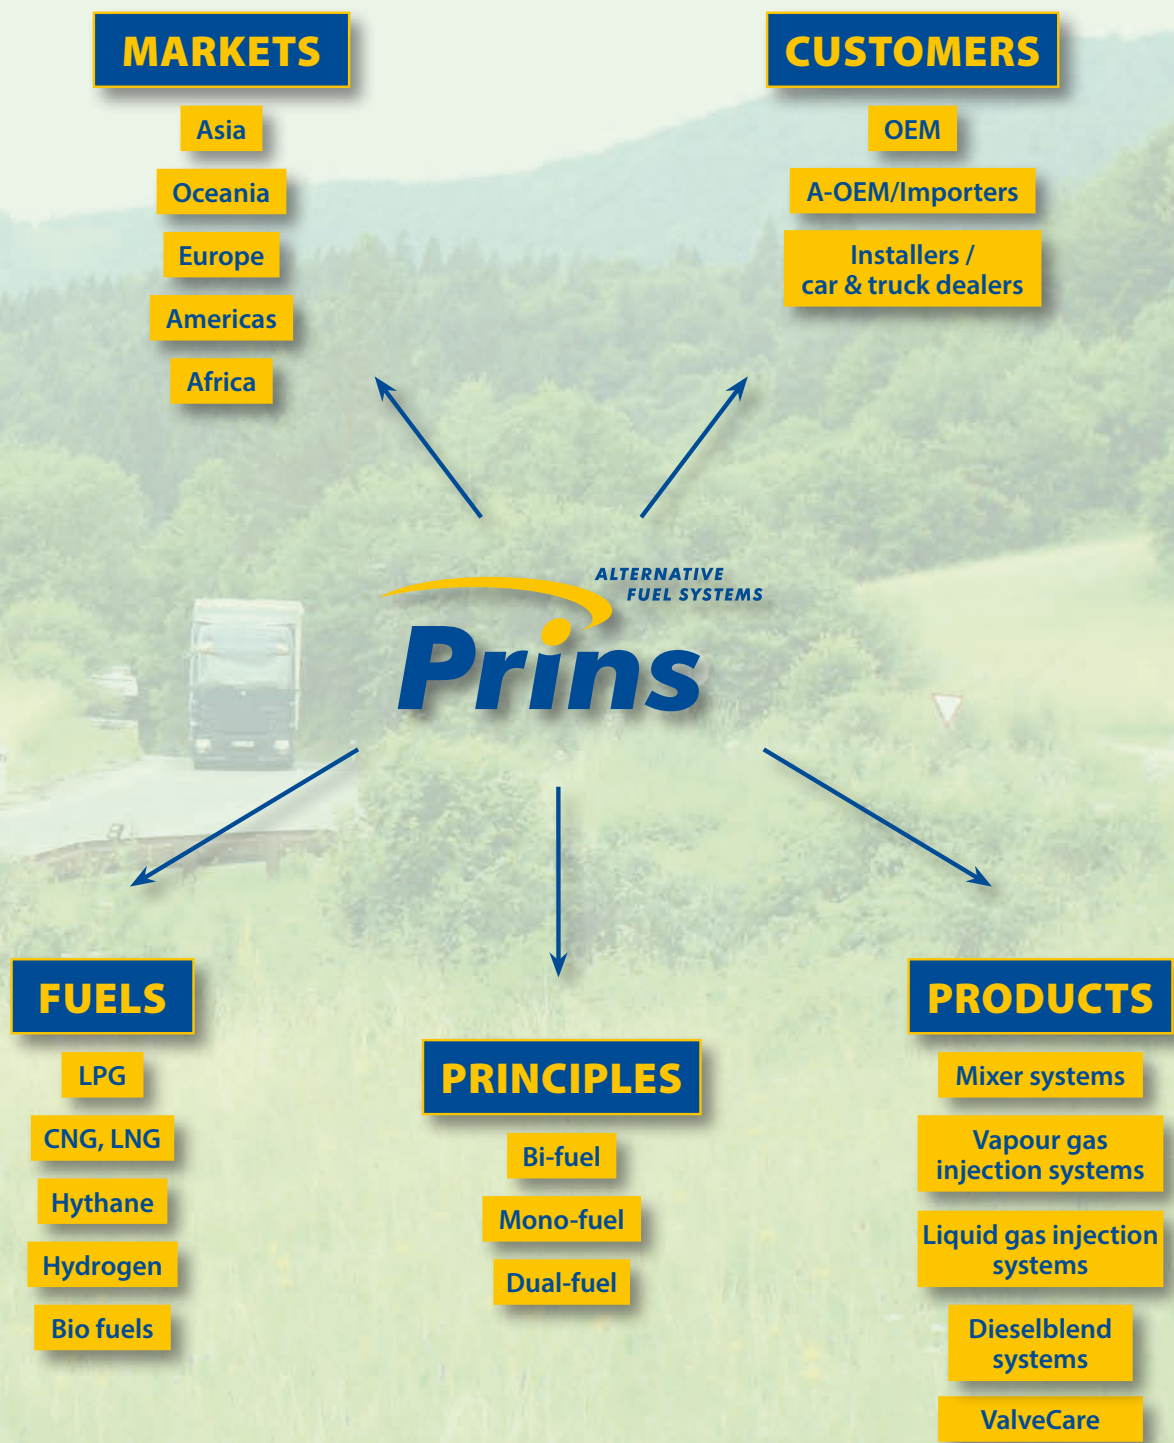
MARKETS

Asia

Oceania

Europe

Americas

Africa

CUSTOMERS

OEM

A-OEM/Importers

Installers / car & truck dealers

ALTERNATIVE FUEL SYSTEMS

Prins

FUELS

LPG

CNG, LNG

Hythane

Hydrogen

Bio fuels

PRINCIPLES

Bi-fuel

Mono-fuel

Dual-fuel

PRODUCTS

Mixer systems

Vapour gas injection systems

Liquid gas injection systems

Dieselblend systems

ValveCare